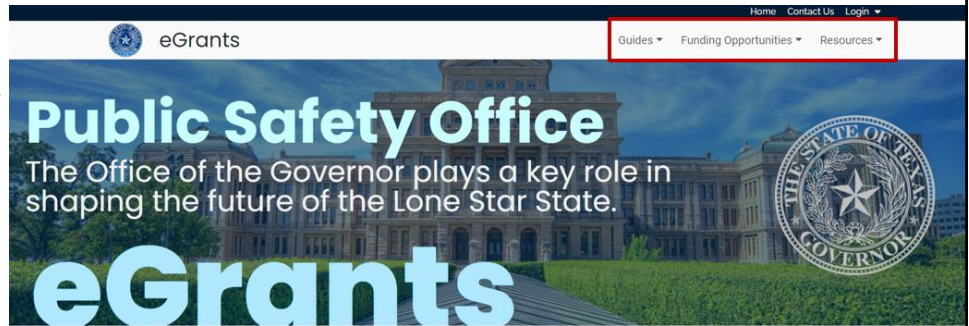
Home Contact Us Login ▾

eGrants

Guides ▾ Funding Opportunities ▾ Resources ▾

Public Safety Office

The Office of the Governor plays a key role in shaping the future of the Lone Star State.

eGrants

THE STATE OF TEXAS GOVERNOR